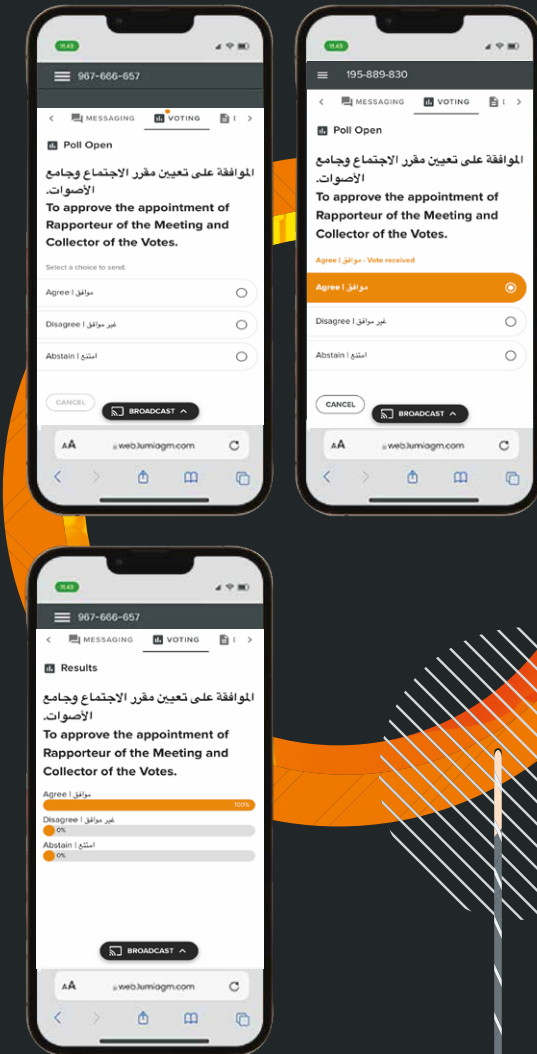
11:49

967-666-657

MESSAGING VOTING

Poll Open

الموافقة على تعيين مقرر الاجتماع وجامع الأصوات.
To approve the appointment of Rapporteur of the Meeting and Collector of the Votes.

Select a choice to send.

Agree | موافق

Disagree | غير موافق

Abstain | امتنع

CANCEL

BROADCAST

AA web.lumiagm.com

11:49

195-889-830

MESSAGING VOTING

Poll Open

الموافقة على تعيين مقرر الاجتماع وجامع الأصوات.
To approve the appointment of Rapporteur of the Meeting and Collector of the Votes.

Agree | موافق - Vote received

Agree | موافق

Disagree | غير موافق

Abstain | امتنع

CANCEL

BROADCAST

AA web.lumiagm.com

11:49

967-666-657

MESSAGING VOTING

Results

الموافقة على تعيين مقرر الاجتماع وجامع الأصوات.
To approve the appointment of Rapporteur of the Meeting and Collector of the Votes.

Agree | موافق
100%

Disagree | غير موافق
0%

Abstain | امتنع
0%

BROADCAST

AA web.lumiagm.com